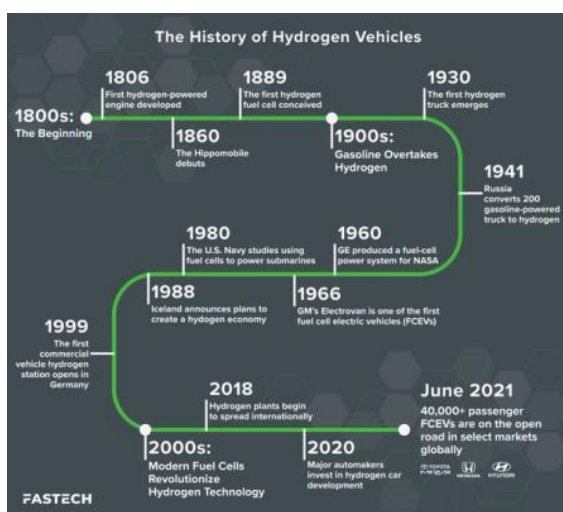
The History of Hydrogen Vehicles

1800s:
The Beginning

1806
First hydrogen-powered engine developed

1860
The Hippomobile debuts

1889
The first hydrogen fuel cell conceived

1900s:
Gasoline Overtakes Hydrogen

1930
The first hydrogen truck emerges

1941
Russia converts 200 gasoline-powered truck to hydrogen

1960
GE produced a fuel-cell power system for NASA

1966
GM's Electrovan is one of the first fuel cell electric vehicles (FCEVs)

1980
The U.S. Navy studies using fuel cells to power submarines

1988
Iceland announces plans to create a hydrogen economy

1999
The first commercial vehicle hydrogen station opens in Germany

2000s:
Modern Fuel Cells Revolutionize Hydrogen Technology

2018
Hydrogen plants begin to spread internationally

2020
Major automakers invest in hydrogen car development

June 2021
40,000+ passenger FCEVs are on the open road in select markets globally

TOYOTA HONDA HYUNDAI

FASTECH